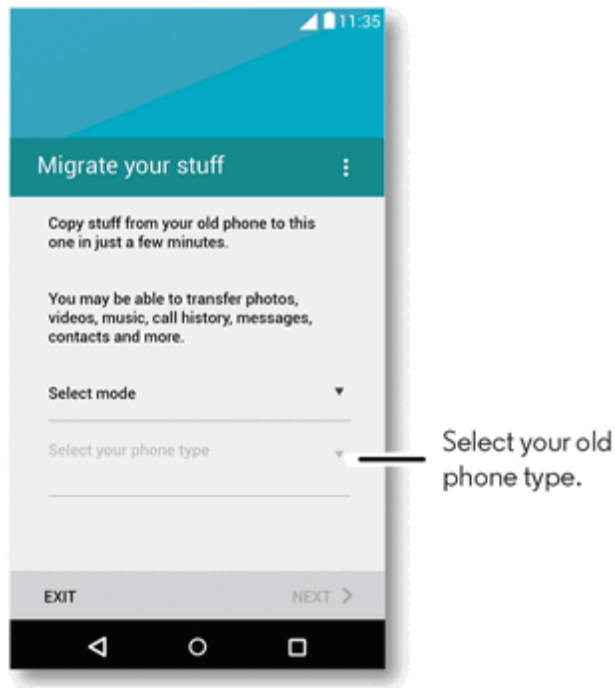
11:35

Migrate your stuff

Copy stuff from your old phone to this one in just a few minutes.

You may be able to transfer photos, videos, music, call history, messages, contacts and more.

Select mode

Select your phone type

Select your old phone type.

EXIT

NEXT >